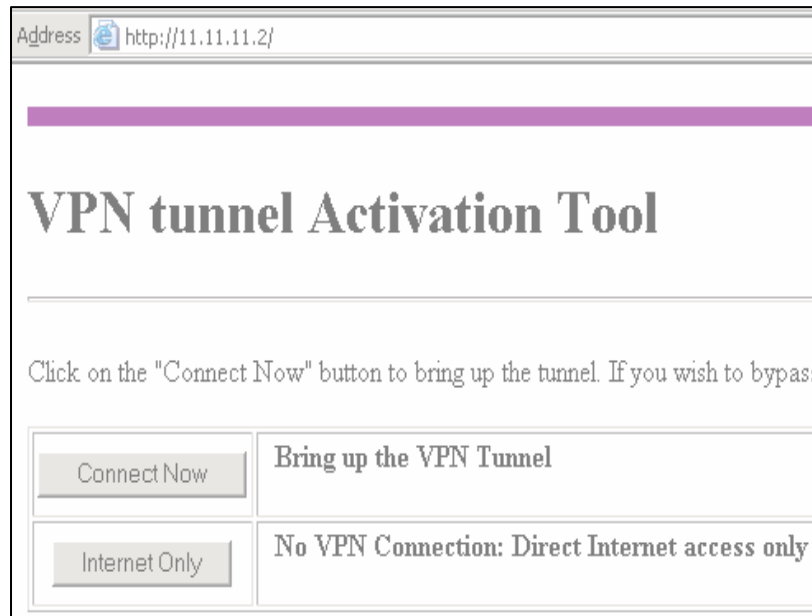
Address http://11.11.11.2/

VPN tunnel Activation Tool

Click on the "Connect Now" button to bring up the tunnel. If you wish to bypas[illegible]

| Connect Now | Bring up the VPN Tunnel |
|---|---|
| Internet Only | No VPN Connection: Direct Internet access only |